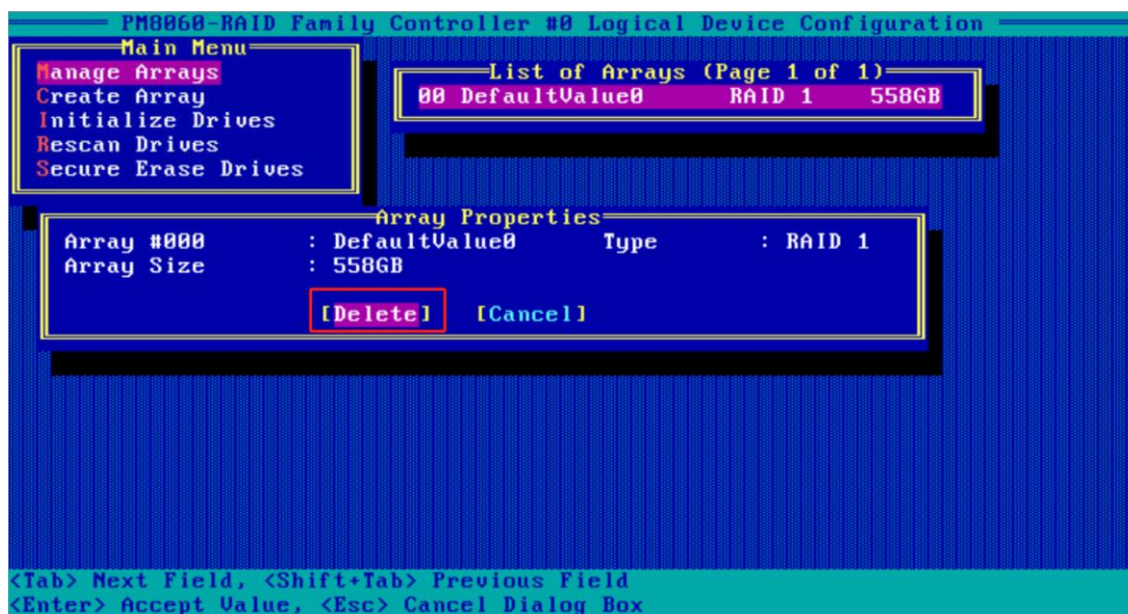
PM8060-RAID Family Controller #0 Logical Device Configuration

Main Menu
Manage Arrays
Create Array
Initialize Drives
Rescan Drives
Secure Erase Drives

List of Arrays (Page 1 of 1)
00 DefaultValue0 RAID 1 558GB

Array Properties
Array #000 : DefaultValue0 Type : RAID 1
Array Size : 558GB

[Delete] [Cancel]

<Tab> Next Field, <Shift+Tab> Previous Field
<Enter> Accept Value, <Esc> Cancel Dialog Box